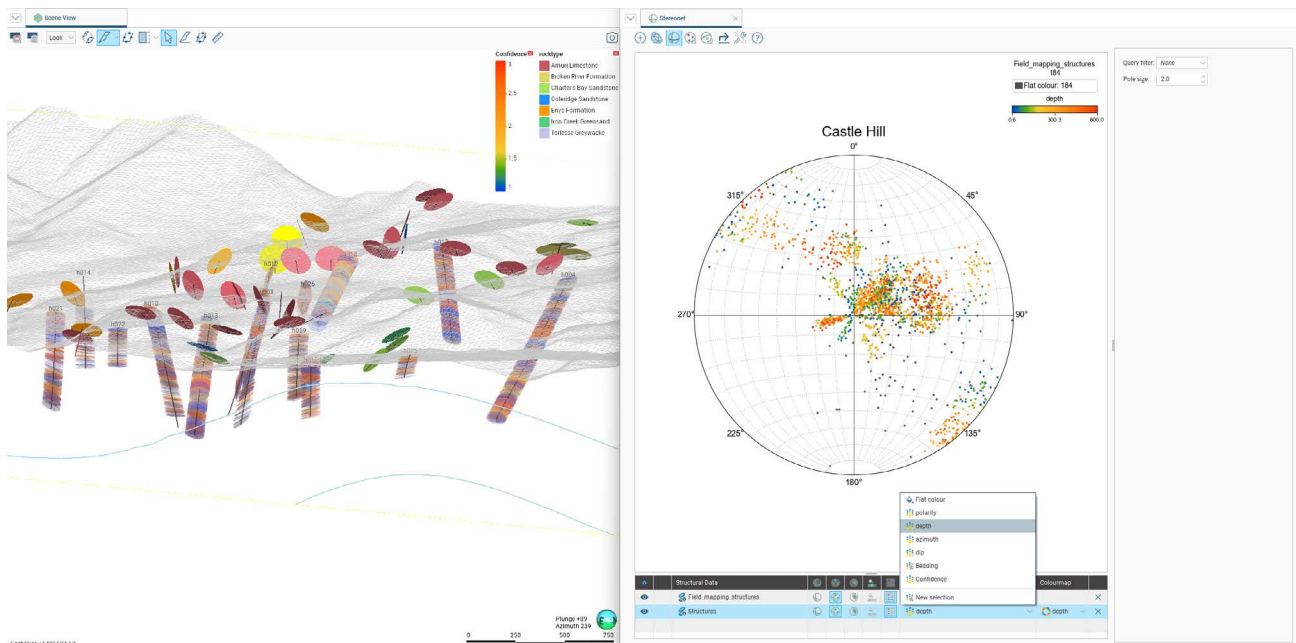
Scene View

Look

Confidence

rocktype

3

2.5

2

1.5

1

Amuri Limestone

Broken River Formation

Charteris Bay Sandstone

Coleridge Sandstone

Enys Formation

Iron Creek Greensand

Torlesse Greywacke

Plunge +09
Azimuth 239

0 250 500 750

Stereonet

Field_mapping_structures
184

Flat colour: 184

depth

0.6 300.3 600.0

Castle Hill

0°

45°

90°

135°

180°

225°

270°

315°

Query filter: None

Pole size: 2.0

Flat colour

polarity

depth

azimuth

dip

Bedding

Confidence

New selection

Structural Data

Colourmap

Field_mapping_structures

Structures

depth

depth